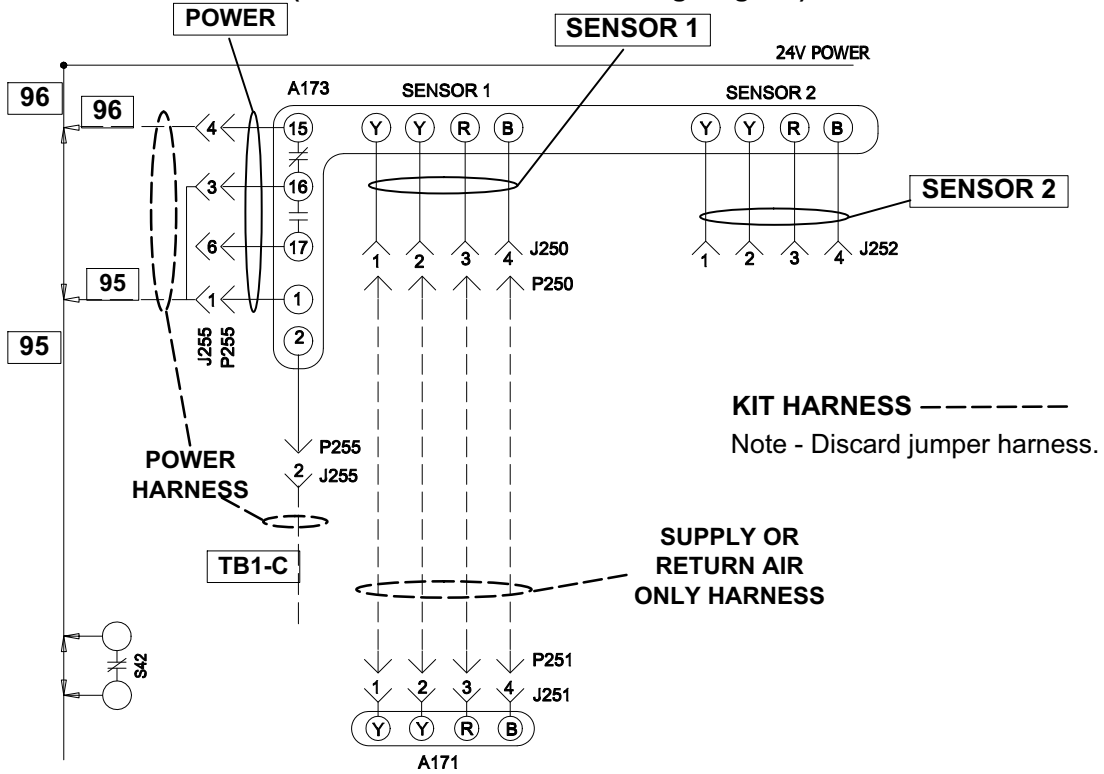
POWER

SENSOR 1

24V POWER

96

96

A173

SENSOR 1

SENSOR 2

4

15

Y Y R B

Y Y R B

3

16

SENSOR 2

6

17

1 2 3 4 J250

1 2 3 4 J252

95

1

1

P250

95

J255
P255

2

KIT HARNESS

Note - Discard jumper harness.

POWER HARNESS

P255

2 J255

SUPPLY OR RETURN AIR ONLY HARNESS

TB1-C

S42

P251

1 2 3 4 J251

Y Y R B

A171